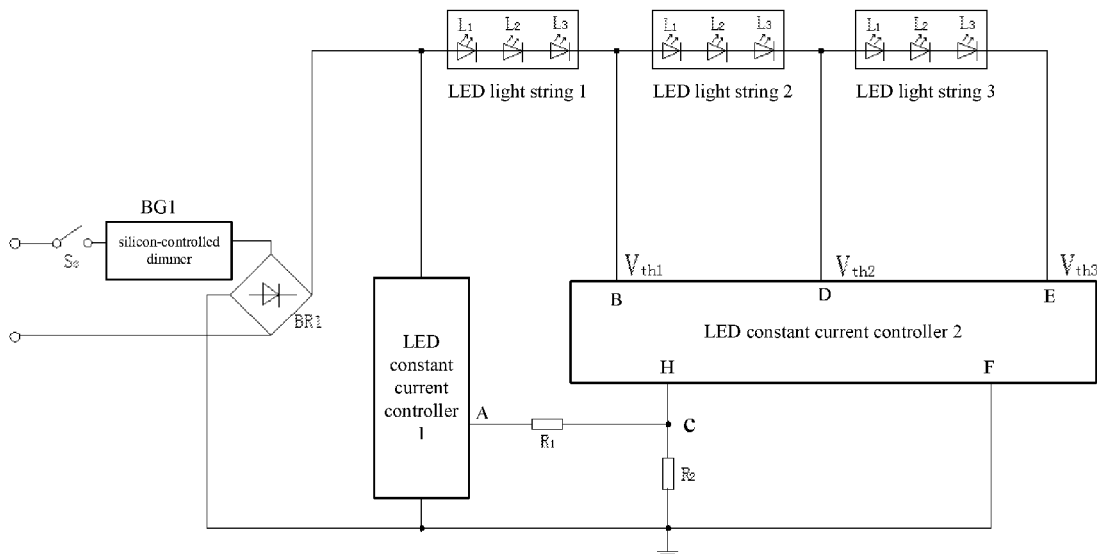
$L_1$ $L_2$ $L_3$
$L_1$ $L_2$ $L_3$
$L_1$ $L_2$ $L_3$

LED light string 1
LED light string 2
LED light string 3

BG1
silicon-controlled dimmer
$S_0$
BR1

LED constant current controller 1

$V_{th1}$
$V_{th2}$
$V_{th3}$

B
D
E

LED constant current controller 2

H
F
A
$R_1$
C
$R_2$